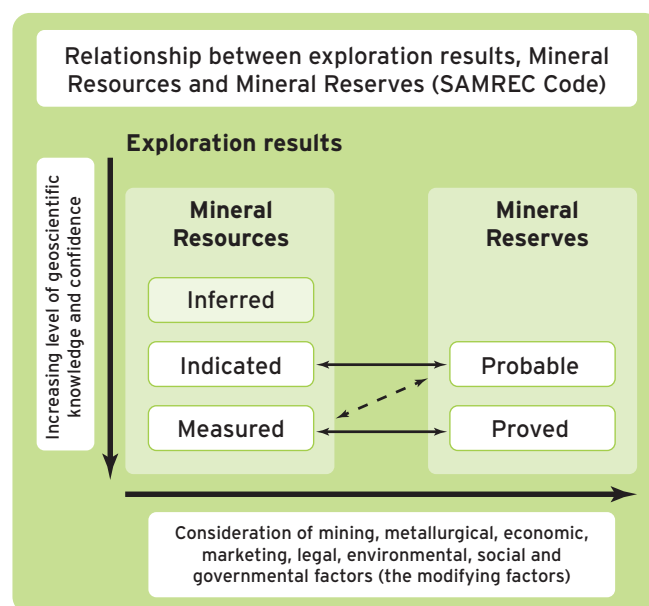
Relationship between exploration results, Mineral Resources and Mineral Reserves (SAMREC Code)

Exploration results

Increasing level of geoscientific knowledge and confidence

Mineral Resources

Inferred

Indicated

Measured

Mineral Reserves

Probable

Proved

Consideration of mining, metallurgical, economic, marketing, legal, environmental, social and governmental factors (the modifying factors)